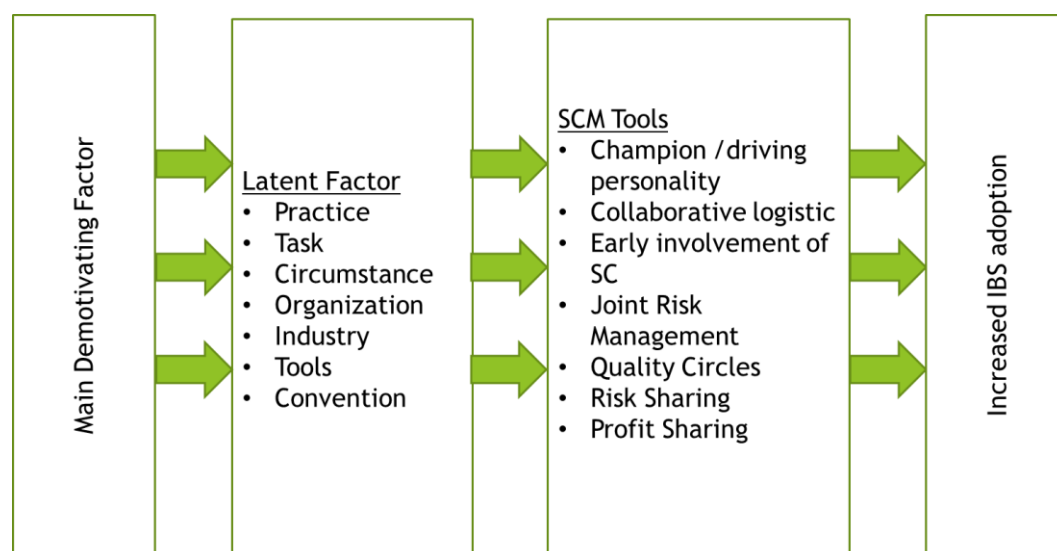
Main Demotivating Factor

Latent Factor
- Practice
- Task
- Circumstance
- Organization
- Industry
- Tools
- Convention

SCM Tools
- Champion /driving personality
- Collaborative logistic
- Early involvement of SC
- Joint Risk Management
- Quality Circles
- Risk Sharing
- Profit Sharing

Increased IBS adoption